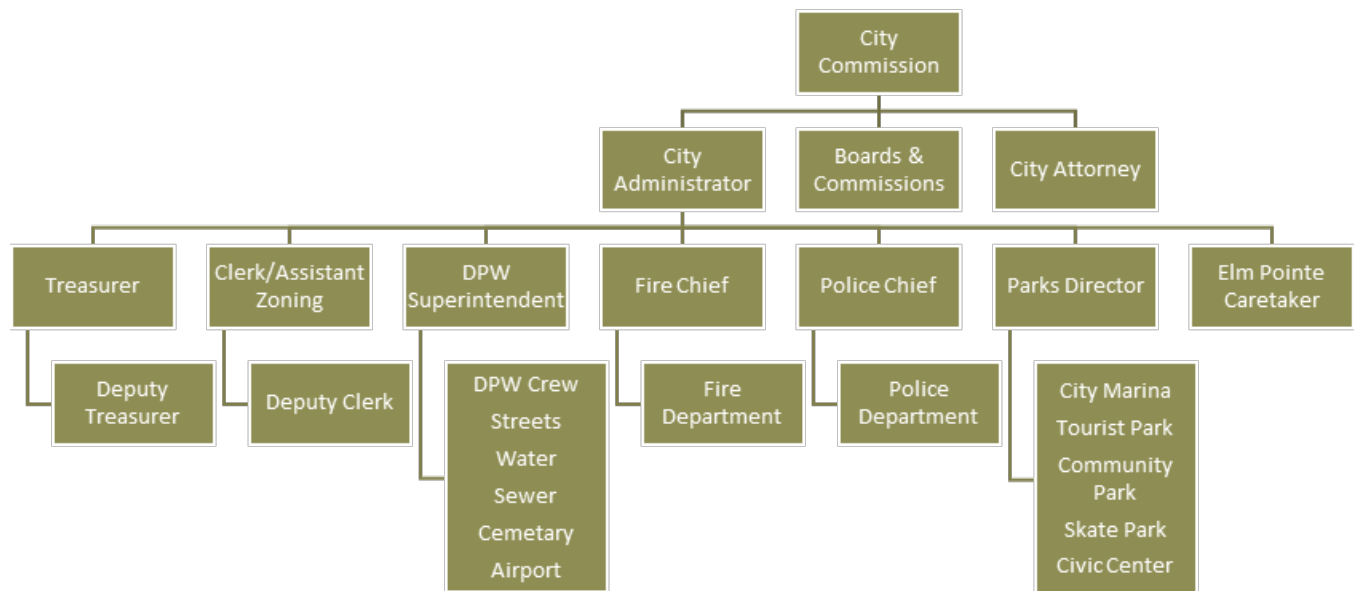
City Commission

City Administrator

Boards & Commissions

City Attorney

Treasurer

Deputy Treasurer

Clerk/Assistant Zoning

Deputy Clerk

DPW Superintendent

DPW Crew
Streets
Water
Sewer
Cemetary
Airport

Fire Chief

Fire Department

Police Chief

Police Department

Parks Director

City Marina
Tourist Park
Community Park
Skate Park
Civic Center

Elm Pointe Caretaker